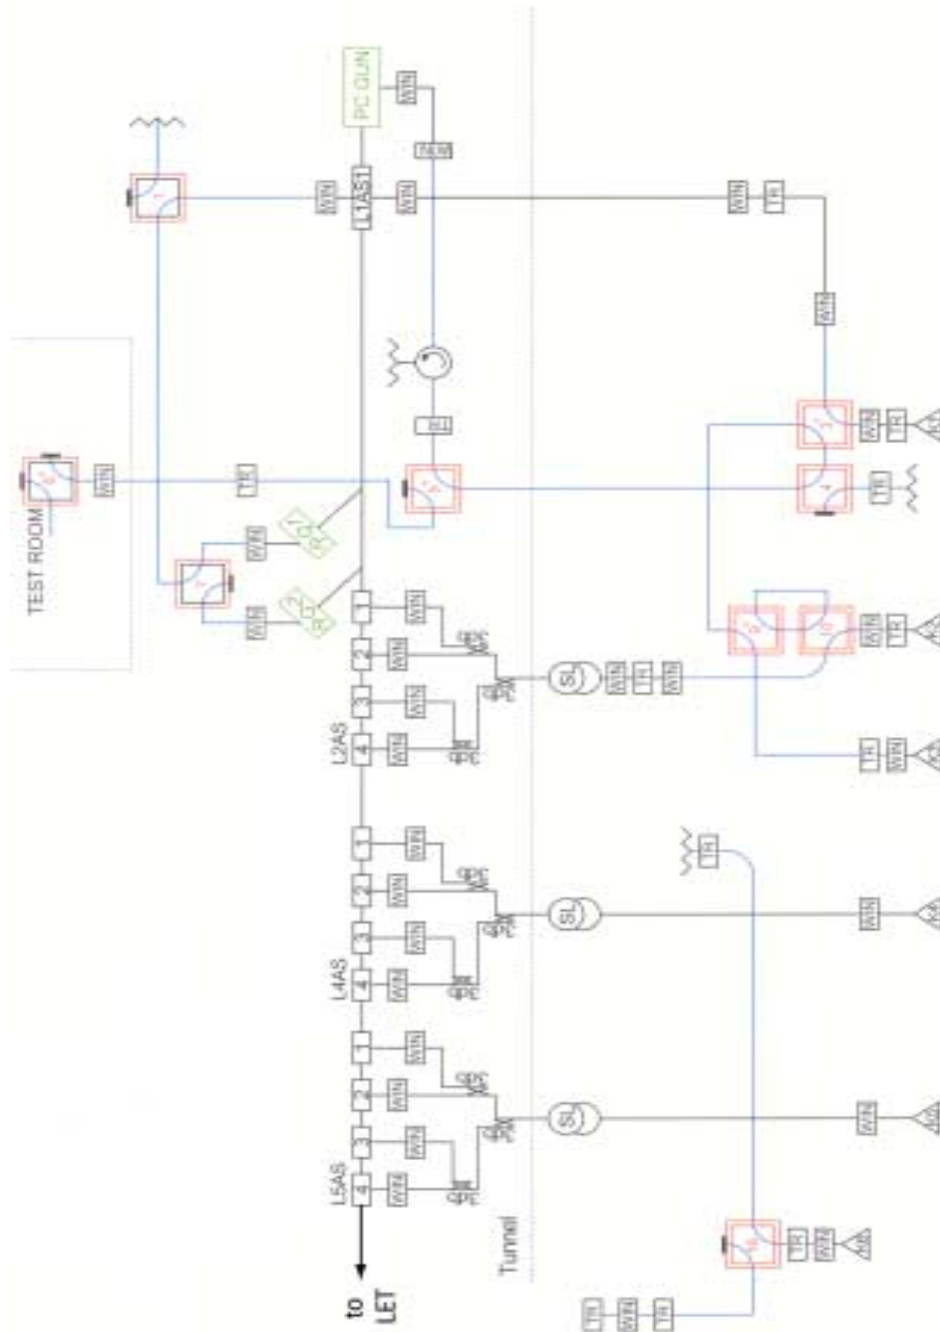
TEST ROOM

PC GUN

L1AS1

WIN

WIN

WIN

TR

WIN

TR

WIN

TR

WIN

L2AS

4

3

2

1

WIN

WIN

WIN

WIN

SL

WIN

TR

WIN

TR

WIN

L4AS

4

3

2

1

WIN

WIN

WIN

WIN

SL

WIN

TR

L5AS

4

3

2

1

WIN

WIN

WIN

WIN

SL

WIN

TR

WIN

Tunnel

to LET

TR

WIN

TR